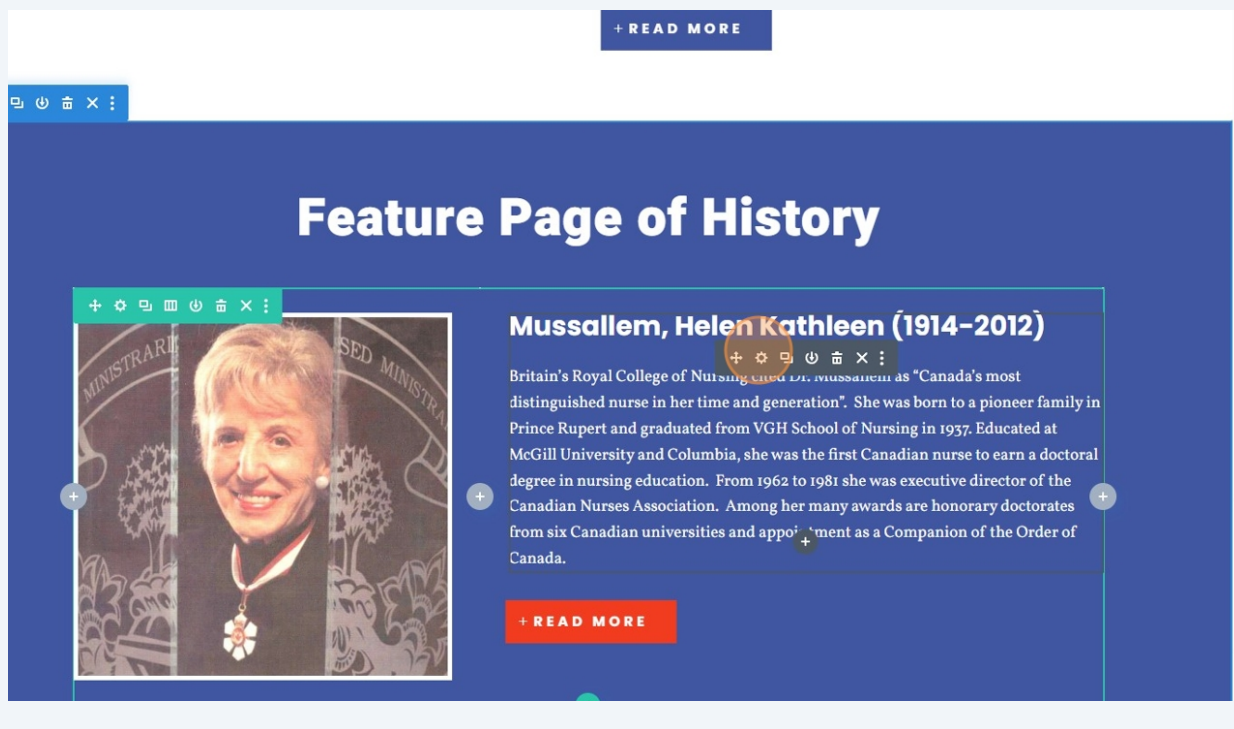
+ READ MORE

Feature Page of History

Mussallem, Helen Kathleen (1914-2012)

Britain's Royal College of Nursing cited Dr. Mussallem as "Canada's most distinguished nurse in her time and generation". She was born to a pioneer family in Prince Rupert and graduated from VGH School of Nursing in 1937. Educated at McGill University and Columbia, she was the first Canadian nurse to earn a doctoral degree in nursing education. From 1962 to 1981 she was executive director of the Canadian Nurses Association. Among her many awards are honorary doctorates from six Canadian universities and appoi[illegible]ment as a Companion of the Order of Canada.

+ READ MORE